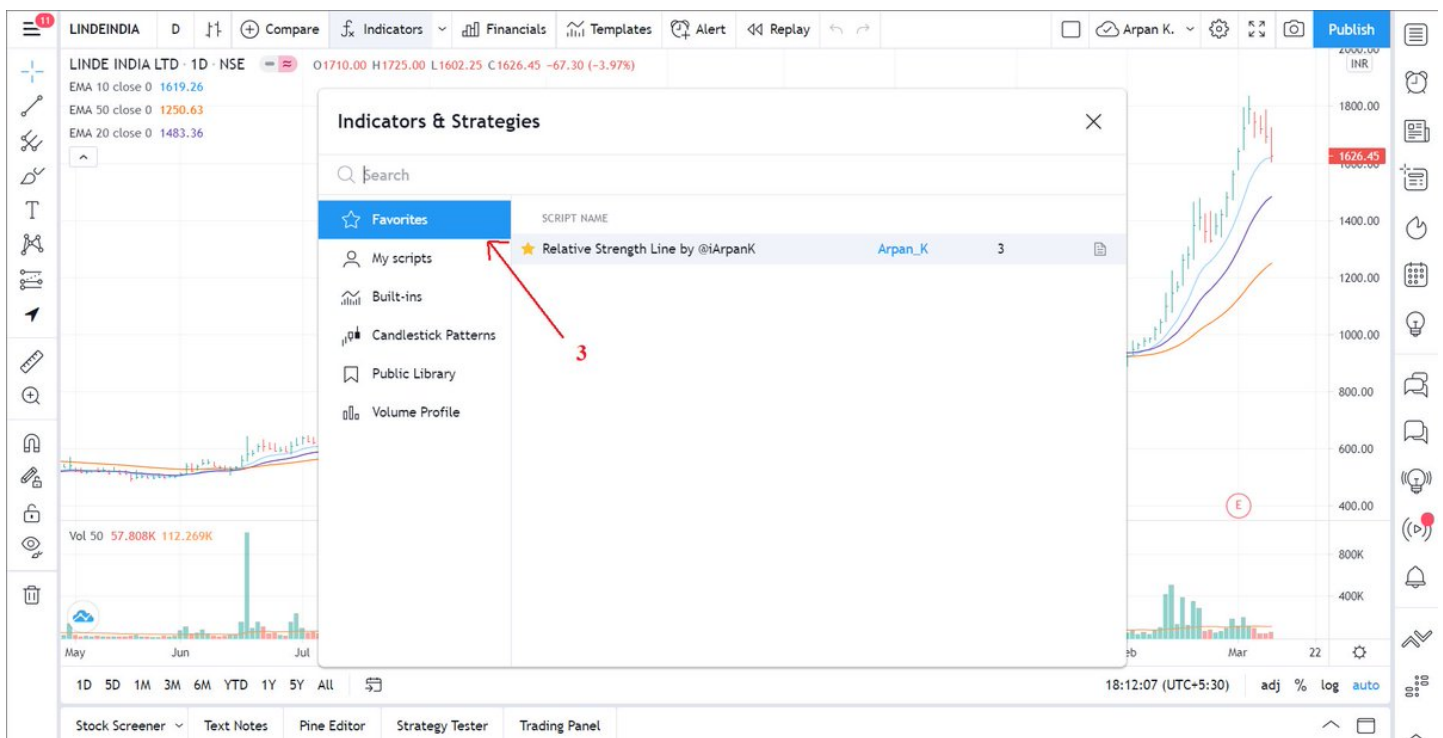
11 LINDEINDIA D Compare Indicators Financials Templates Alert Replay Arpan K. Publish

LINDE INDIA LTD · 1D · NSE O1710.00 H1725.00 L1602.25 C1626.45 −67.30 (−3.97%)
EMA 10 close 0 1619.26
EMA 50 close 0 1250.63
EMA 20 close 0 1483.36

Indicators & Strategies

Search

Favorites
My scripts
Built-ins
Candlestick Patterns
Public Library
Volume Profile

SCRIPT NAME
Relative Strength Line by @iArpanK Arpan_K 3

3

2000.00
INR
1800.00
1626.45
1400.00
1200.00
1000.00
800.00
600.00
400.00
800K
400K

E

Vol 50 57.808K 112.269K

May Jun Jul eb Mar 22

1D 5D 1M 3M 6M YTD 1Y 5Y All 18:12:07 (UTC+5:30) adj % log auto

Stock Screener Text Notes Pine Editor Strategy Tester Trading Panel